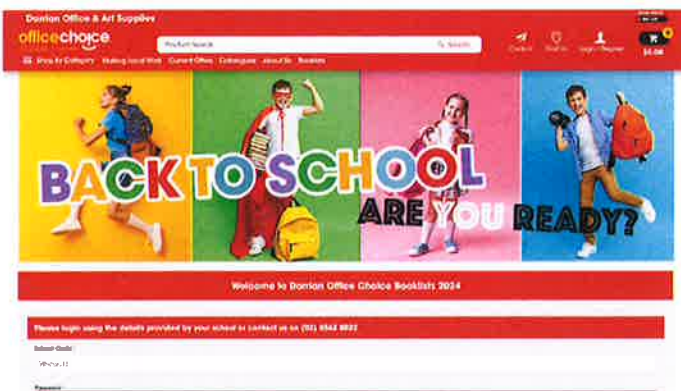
Dorrian Office & Art Supplies

officechoice

Product Search

Search

Contact

Find Us

Login / Register

$0.00

Shop By Category

Making Local Work

Current Offers

Catalogues

About Us

Booklists

BACK TO SCHOOL

ARE YOU READY?

Welcome to Dorrian Office Choice Booklists 2024

Please login using the details provided by your school or contact us on (02) 6544 8882

School Code

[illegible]

Password